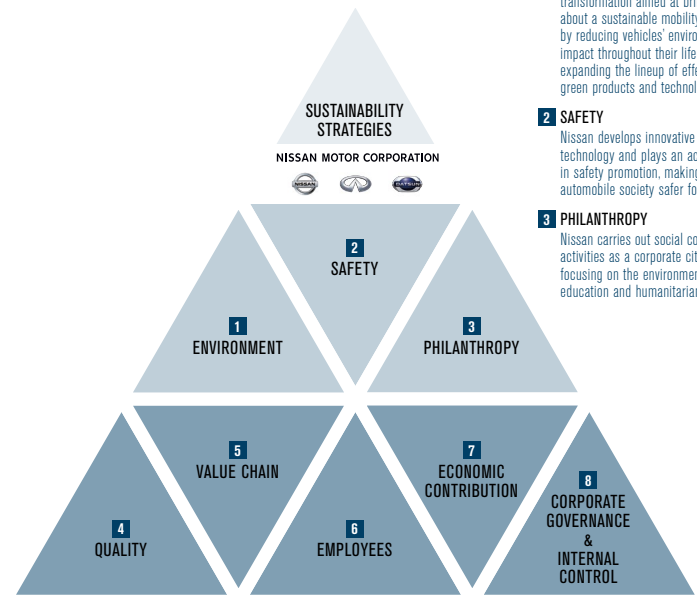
transformation aimed at br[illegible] about a sustainable mobility by reducing vehicles' enviro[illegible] impact throughout their life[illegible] expanding the lineup of effe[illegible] green products and technol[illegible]

2 SAFETY
Nissan develops innovative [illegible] technology and plays an ac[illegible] in safety promotion, making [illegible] automobile society safer fo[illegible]

3 PHILANTHROPY
Nissan carries out social co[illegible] activities as a corporate cit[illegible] focusing on the environmen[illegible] education and humanitarian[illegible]

SUSTAINABILITY STRATEGIES

NISSAN MOTOR CORPORATION

NISSAN

DATSUN

2
SAFETY

1
ENVIRONMENT

3
PHILANTHROPY

5
VALUE CHAIN

7
ECONOMIC CONTRIBUTION

4
QUALITY

6
EMPLOYEES

8
CORPORATE GOVERNANCE & INTERNAL CONTROL